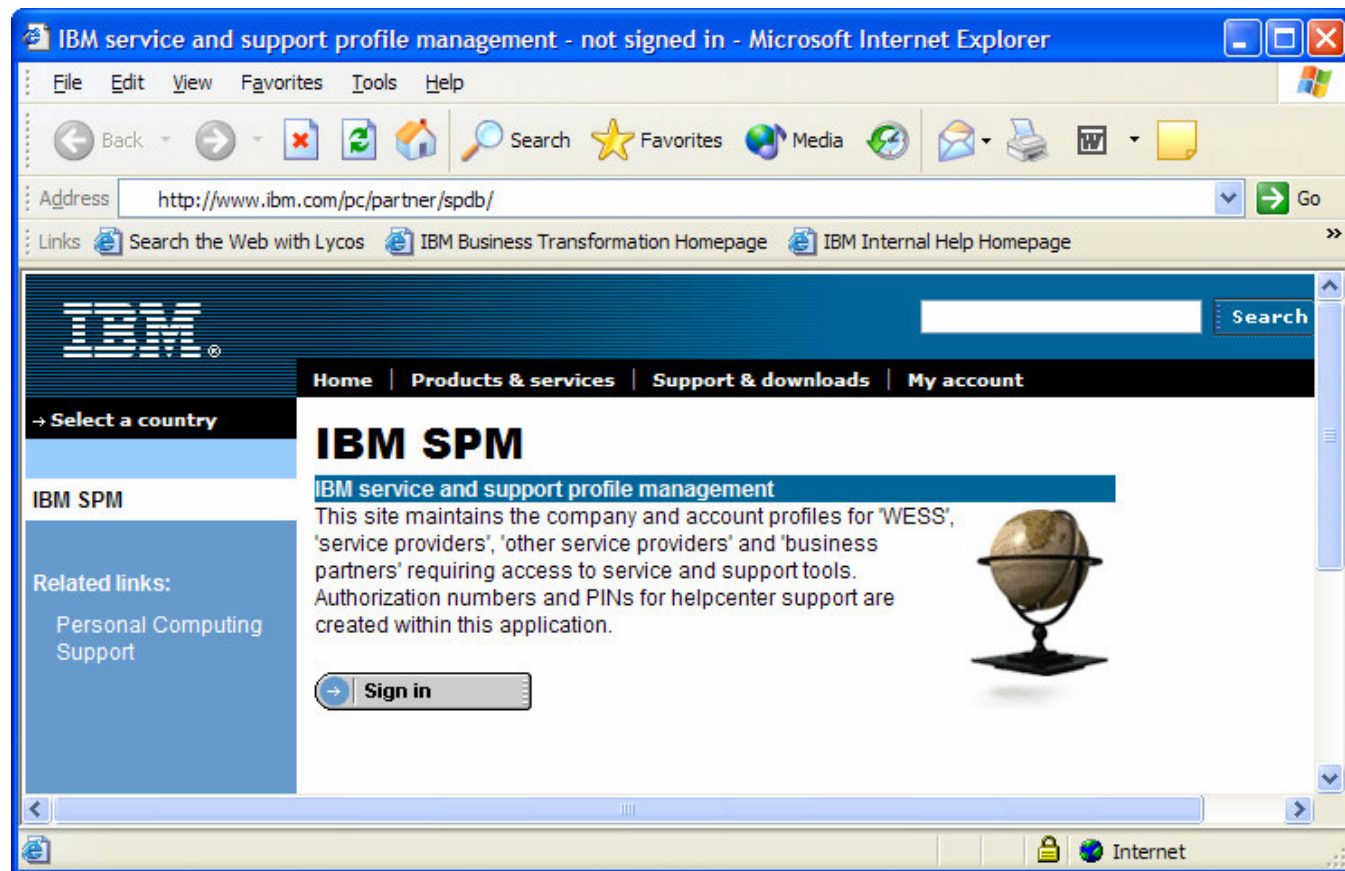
IBM service and support profile management - not signed in - Microsoft Internet Explorer

File Edit View Favorites Tools Help

Back Search Favorites Media

Address http://www.ibm.com/pc/partner/spdb/ Go

Links Search the Web with Lycos IBM Business Transformation Homepage IBM Internal Help Homepage »

IBM®

Search

Home | Products & services | Support & downloads | My account

→ Select a country

IBM SPM

Related links:

Personal Computing Support

IBM SPM

IBM service and support profile management

This site maintains the company and account profiles for 'WESS', 'service providers', 'other service providers' and 'business partners' requiring access to service and support tools. Authorization numbers and PINs for helpcenter support are created within this application.

→ Sign in

Internet